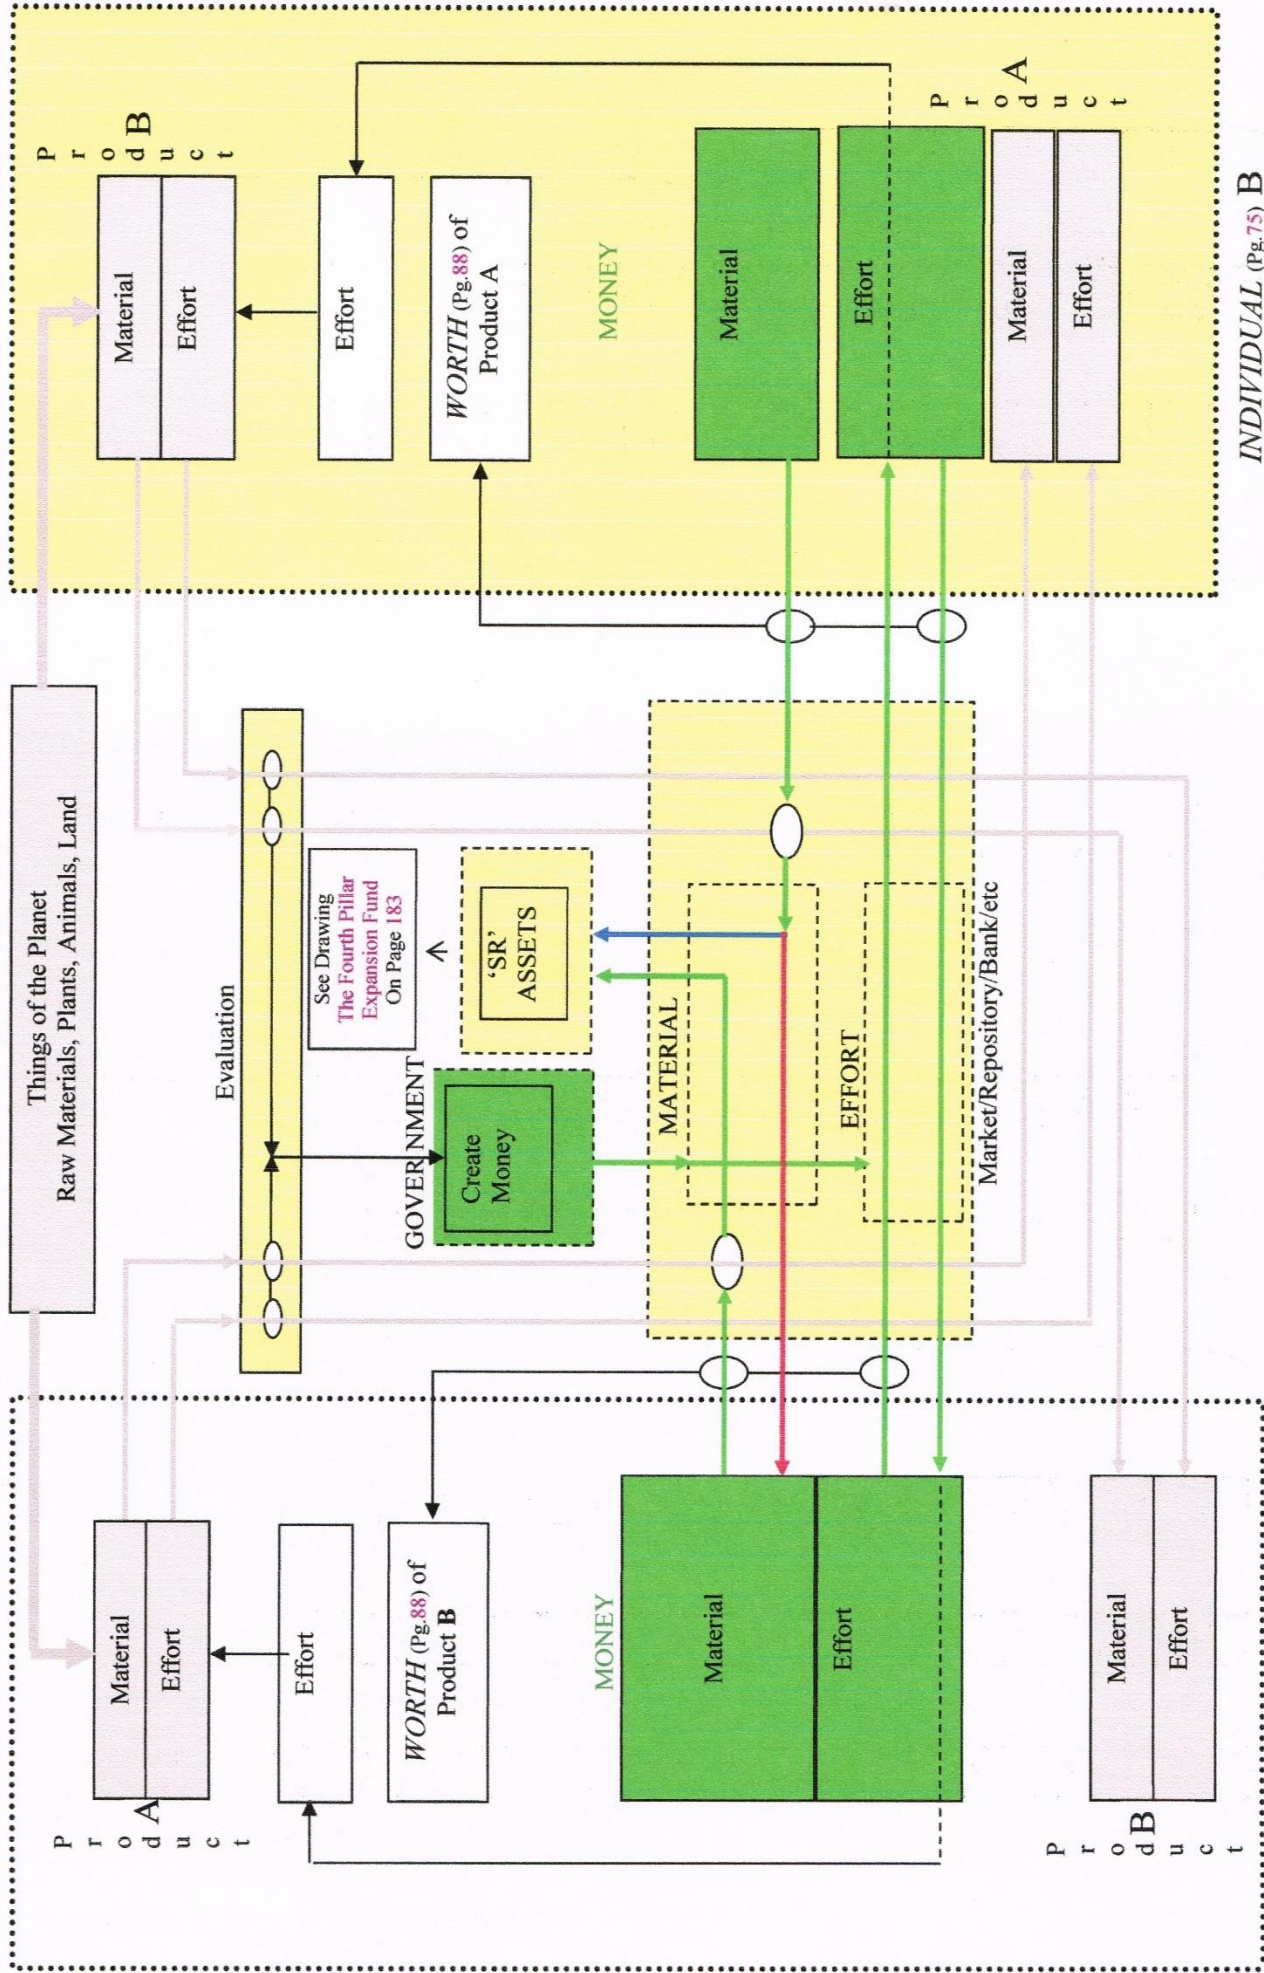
Product B

Material
Effort

Effort

WORTH (Pg.88) of Product A

MONEY

Material

Effort

Product A

Material
Effort

INDIVIDUAL (Pg.75) B

Things of the Planet
Raw Materials, Plants, Animals, Land

Evaluation

See Drawing The Fourth Pillar Expansion Fund On Page 183

'SR' ASSETS

GOVERNMENT

Create Money

MATERIAL

EFFORT

Market/Repository/Bank/etc

Product A

Material
Effort

Effort

WORTH (Pg.88) of Product B

MONEY

Material

Effort

Product B

Material
Effort